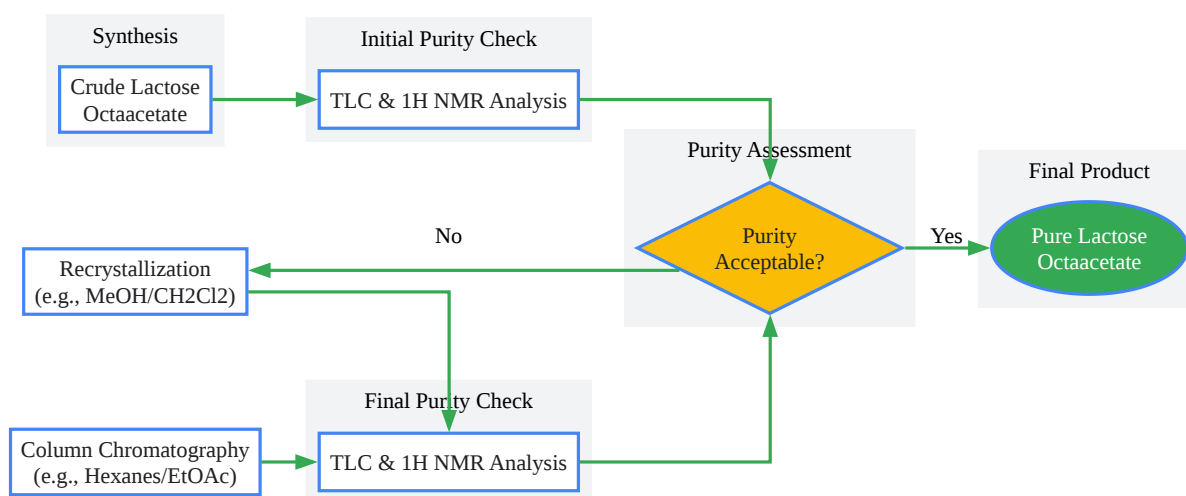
Synthesis

Crude Lactose Octaacetate

Initial Purity Check

TLC & 1H NMR Analysis

Purity Assessment

Purity Acceptable?

Final Product

Yes

Pure Lactose Octaacetate

No

Recrystallization (e.g., MeOH/CH2Cl2)

Final Purity Check

Column Chromatography (e.g., Hexanes/EtOAc)

TLC & 1H NMR Analysis